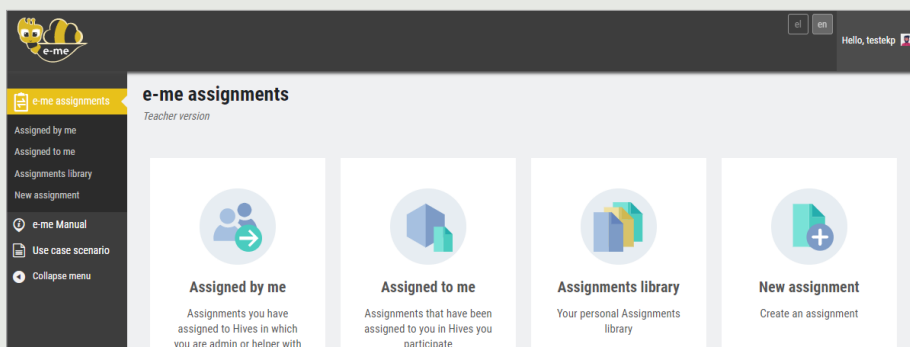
e-me

el en

Hello, testekp

e-me assignments

Assigned by me

Assigned to me

Assignments library

New assignment

e-me Manual

Use case scenario

Collapse menu

e-me assignments

Teacher version

Assigned by me

Assignments you have assigned to Hives in which you are admin or helper with

Assigned to me

Assignments that have been assigned to you in Hives you participate

Assignments library

Your personal Assignments library

New assignment

Create an assignment